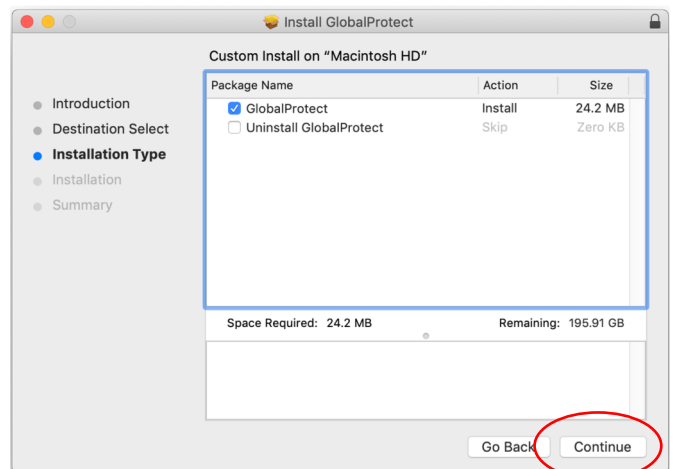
Install GlobalProtect

Custom Install on “Macintosh HD”

Introduction
Destination Select
Installation Type
Installation
Summary

| Package Name | Action | Size |
|---|---|---|
| GlobalProtect | Install | 24.2 MB |
| Uninstall GlobalProtect | Skip | Zero KB |

Space Required: 24.2 MB
Remaining: 195.91 GB

Go Back
Continue